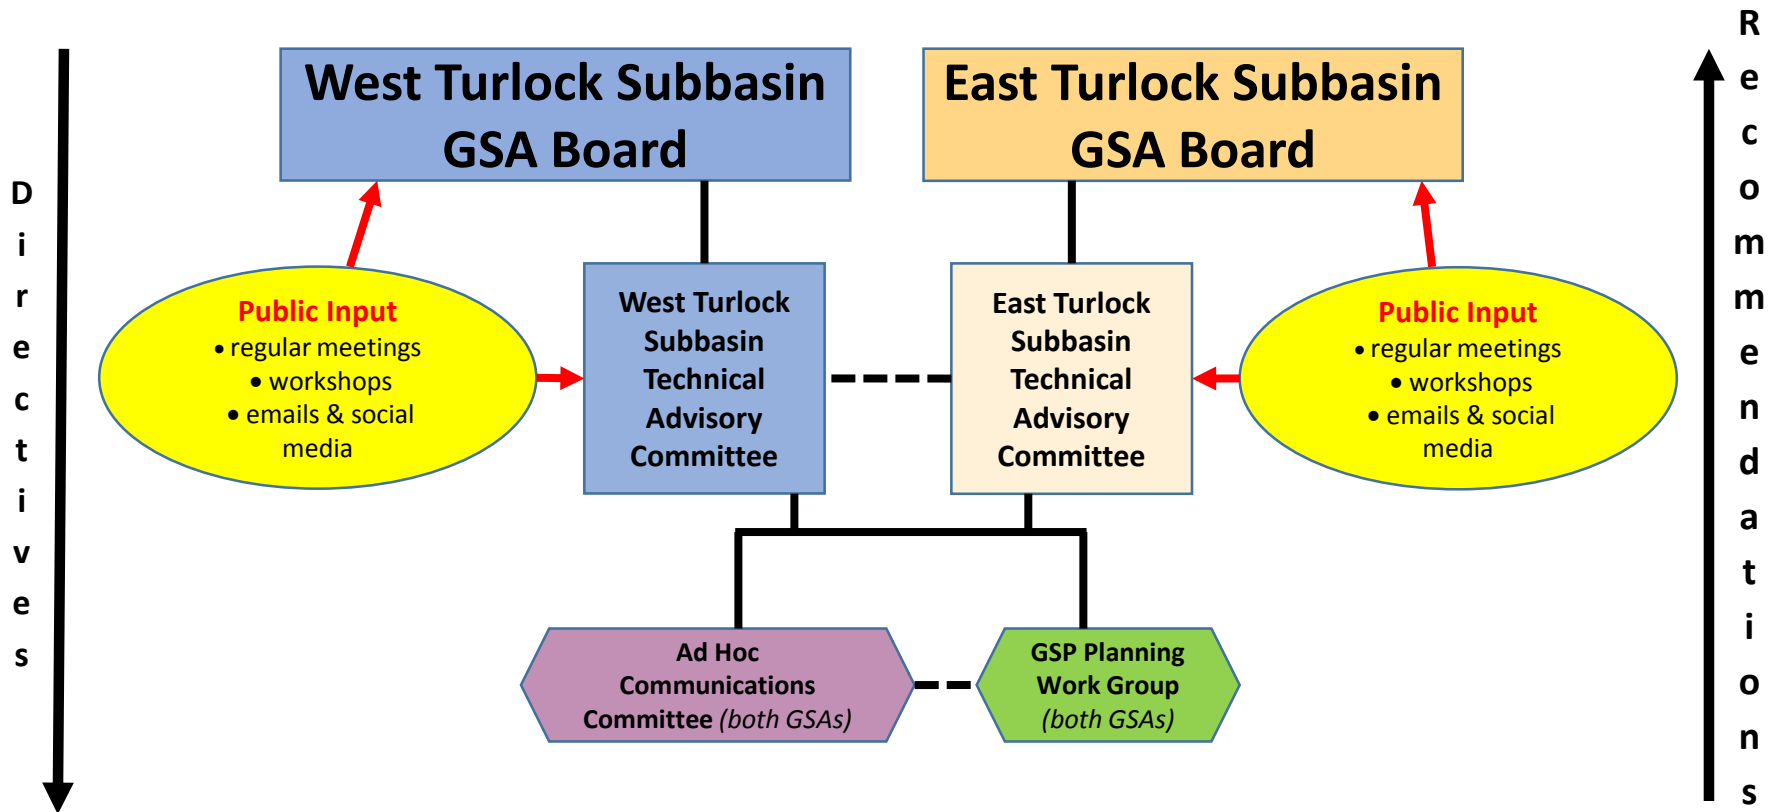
Directives

West Turlock Subbasin GSA Board

East Turlock Subbasin GSA Board

Recommendations

Public Input
• regular meetings
• workshops
• emails & social media

West Turlock Subbasin Technical Advisory Committee

East Turlock Subbasin Technical Advisory Committee

Public Input
• regular meetings
• workshops
• emails & social media

Ad Hoc Communications Committee *(both GSAs)*

GSP Planning Work Group *(both GSAs)*